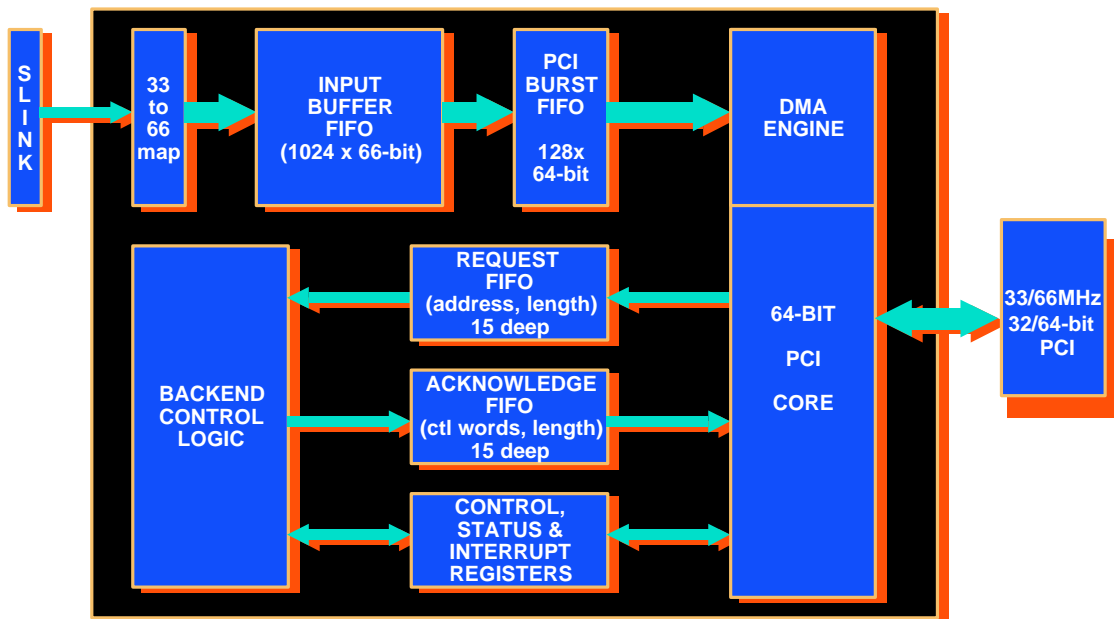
S
L
I
N
K

33
to
66
map

INPUT
BUFFER
FIFO
(1024 x 66-bit)

PCI
BURST
FIFO

128x
64-bit

DMA
ENGINE

REQUEST
FIFO
(address, length)
15 deep

64-BIT

PCI

CORE

33/66MHz
32/64-bit
PCI

BACKEND
CONTROL
LOGIC

ACKNOWLEDGE
FIFO
(ctl words, length)
15 deep

CONTROL,
STATUS &
INTERRUPT
REGISTERS